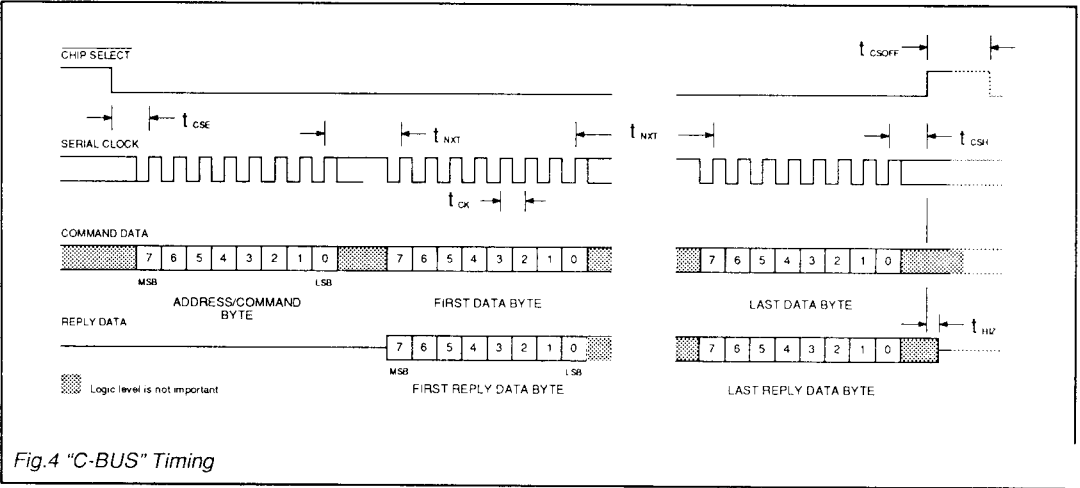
$\overline{\text{CHIP SELECT}}$

$t_{CSOFF}$

$t_{CSE}$

SERIAL CLOCK

$t_{NXT}$

$t_{NXT}$

$t_{CSH}$

$t_{CK}$

COMMAND DATA

7 6 5 4 3 2 1 0

MSB

LSB

ADDRESS/COMMAND BYTE

7 6 5 4 3 2 1 0

FIRST DATA BYTE

7 6 5 4 3 2 1 0

LAST DATA BYTE

REPLY DATA

7 6 5 4 3 2 1 0

MSB

LSB

FIRST REPLY DATA BYTE

$t_{HIZ}$

7 6 5 4 3 2 1 0

LAST REPLY DATA BYTE

Logic level is not important

Fig.4 "C-BUS" Timing